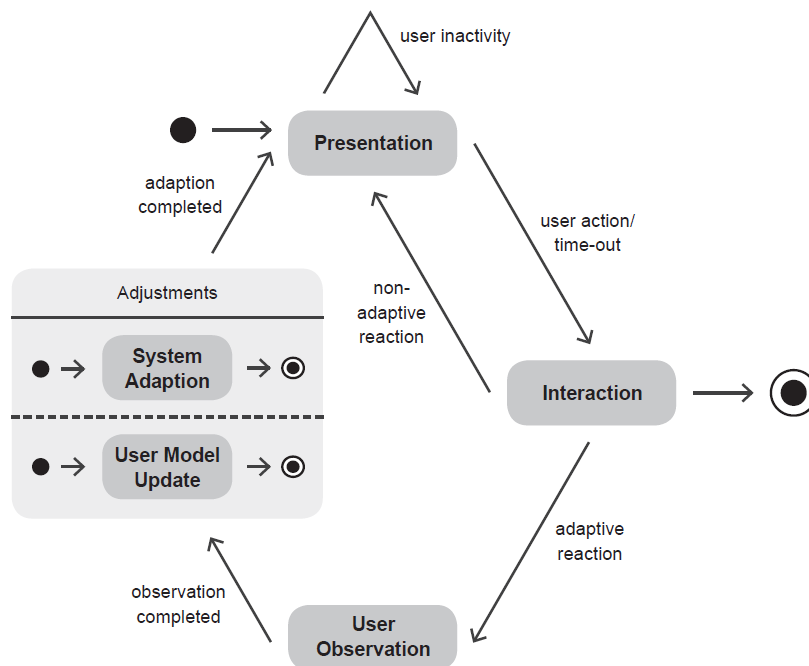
user inactivity

Presentation

adaption completed

user action/ time-out

non-adaptive reaction

Adjustments

System Adaption

User Model Update

Interaction

adaptive reaction

observation completed

User Observation